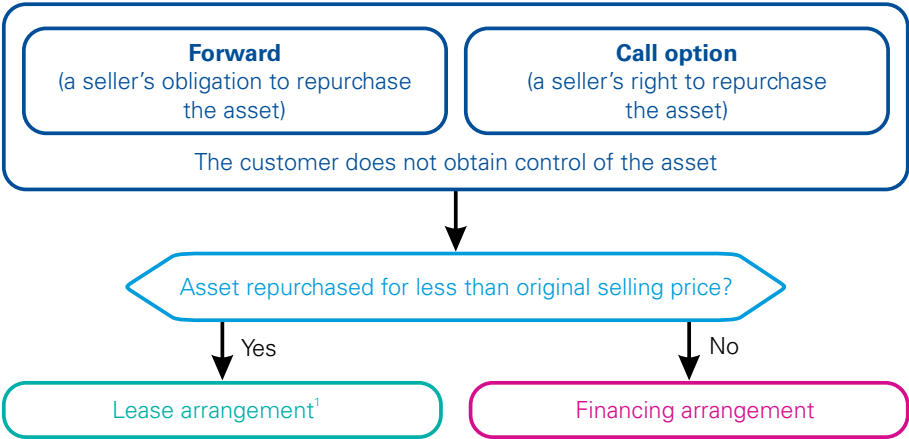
**Forward**
(a seller's obligation to repurchase the asset)

**Call option**
(a seller's right to repurchase the asset)

The customer does not obtain control of the asset

Asset repurchased for less than original selling price?

Yes

No

Lease arrangement$^1$

Financing arrangement